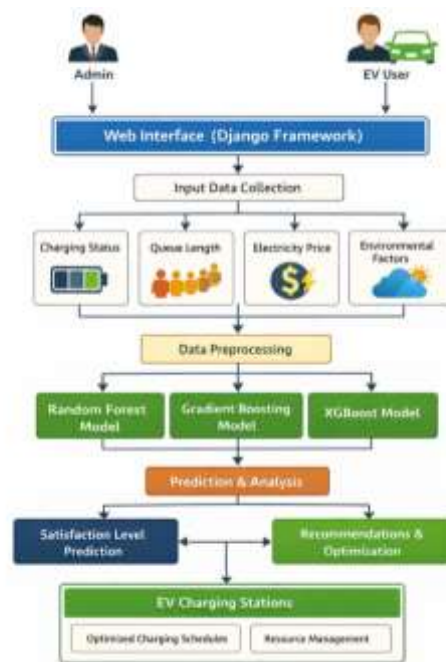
Admin

EV User

Web Interface (Django Framework)

Input Data Collection

Charging Status

Queue Length

Electricity Price

Environmental Factors

Data Preprocessing

Random Forest Model

Gradient Boosting Model

XGBoost Model

Prediction & Analysis

Satisfaction Level Prediction

Recommendations & Optimization

EV Charging Stations

Optimized Charging Schedules

Resource Management